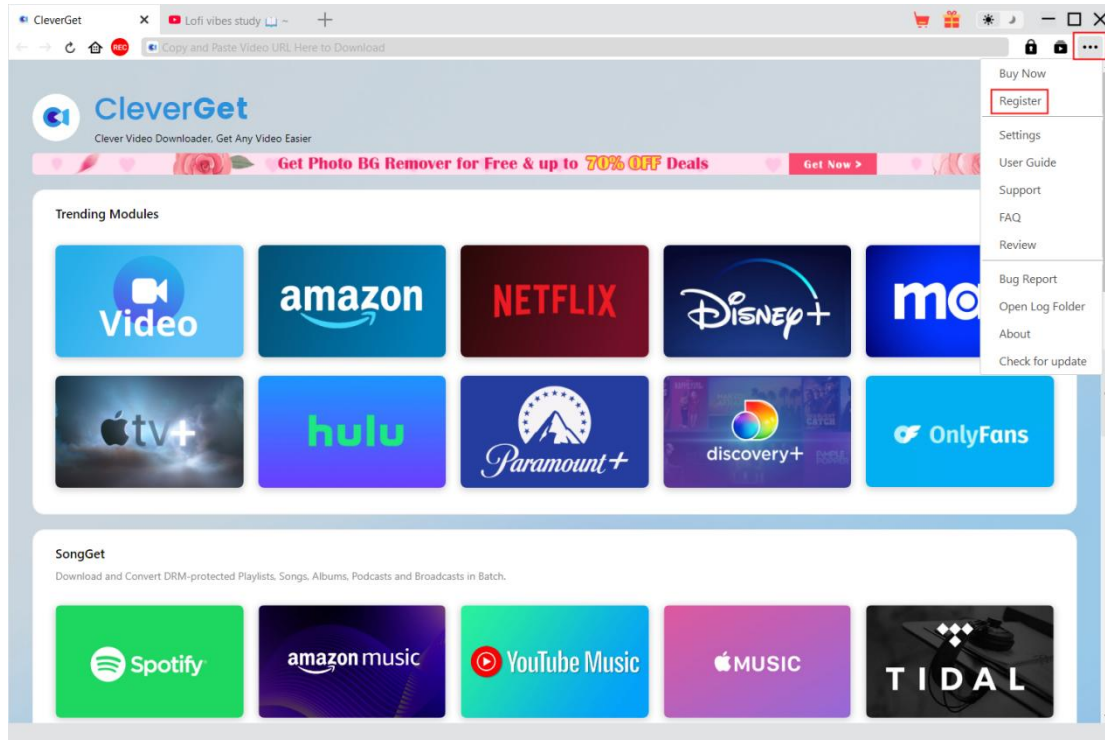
CleverGet
Lofi vibes study ~
REC
Copy and Paste Video URL Here to Download
...
Buy Now
Register
Settings
User Guide
Support
FAQ
Review
Bug Report
Open Log Folder
About
Check for update

CleverGet
Clever Video Downloader, Get Any Video Easier
Get Photo BG Remover for Free & up to 70% OFF Deals
Get Now >

Trending Modules

Video
amazon
NETFLIX
Disney+
mo
tv+
hulu
Paramount+
discovery+
OnlyFans

SongGet
Download and Convert DRM-protected Playlists, Songs, Albums, Podcasts and Broadcasts in Batch.

Spotify
amazon music
YouTube Music
MUSIC
TIDAL